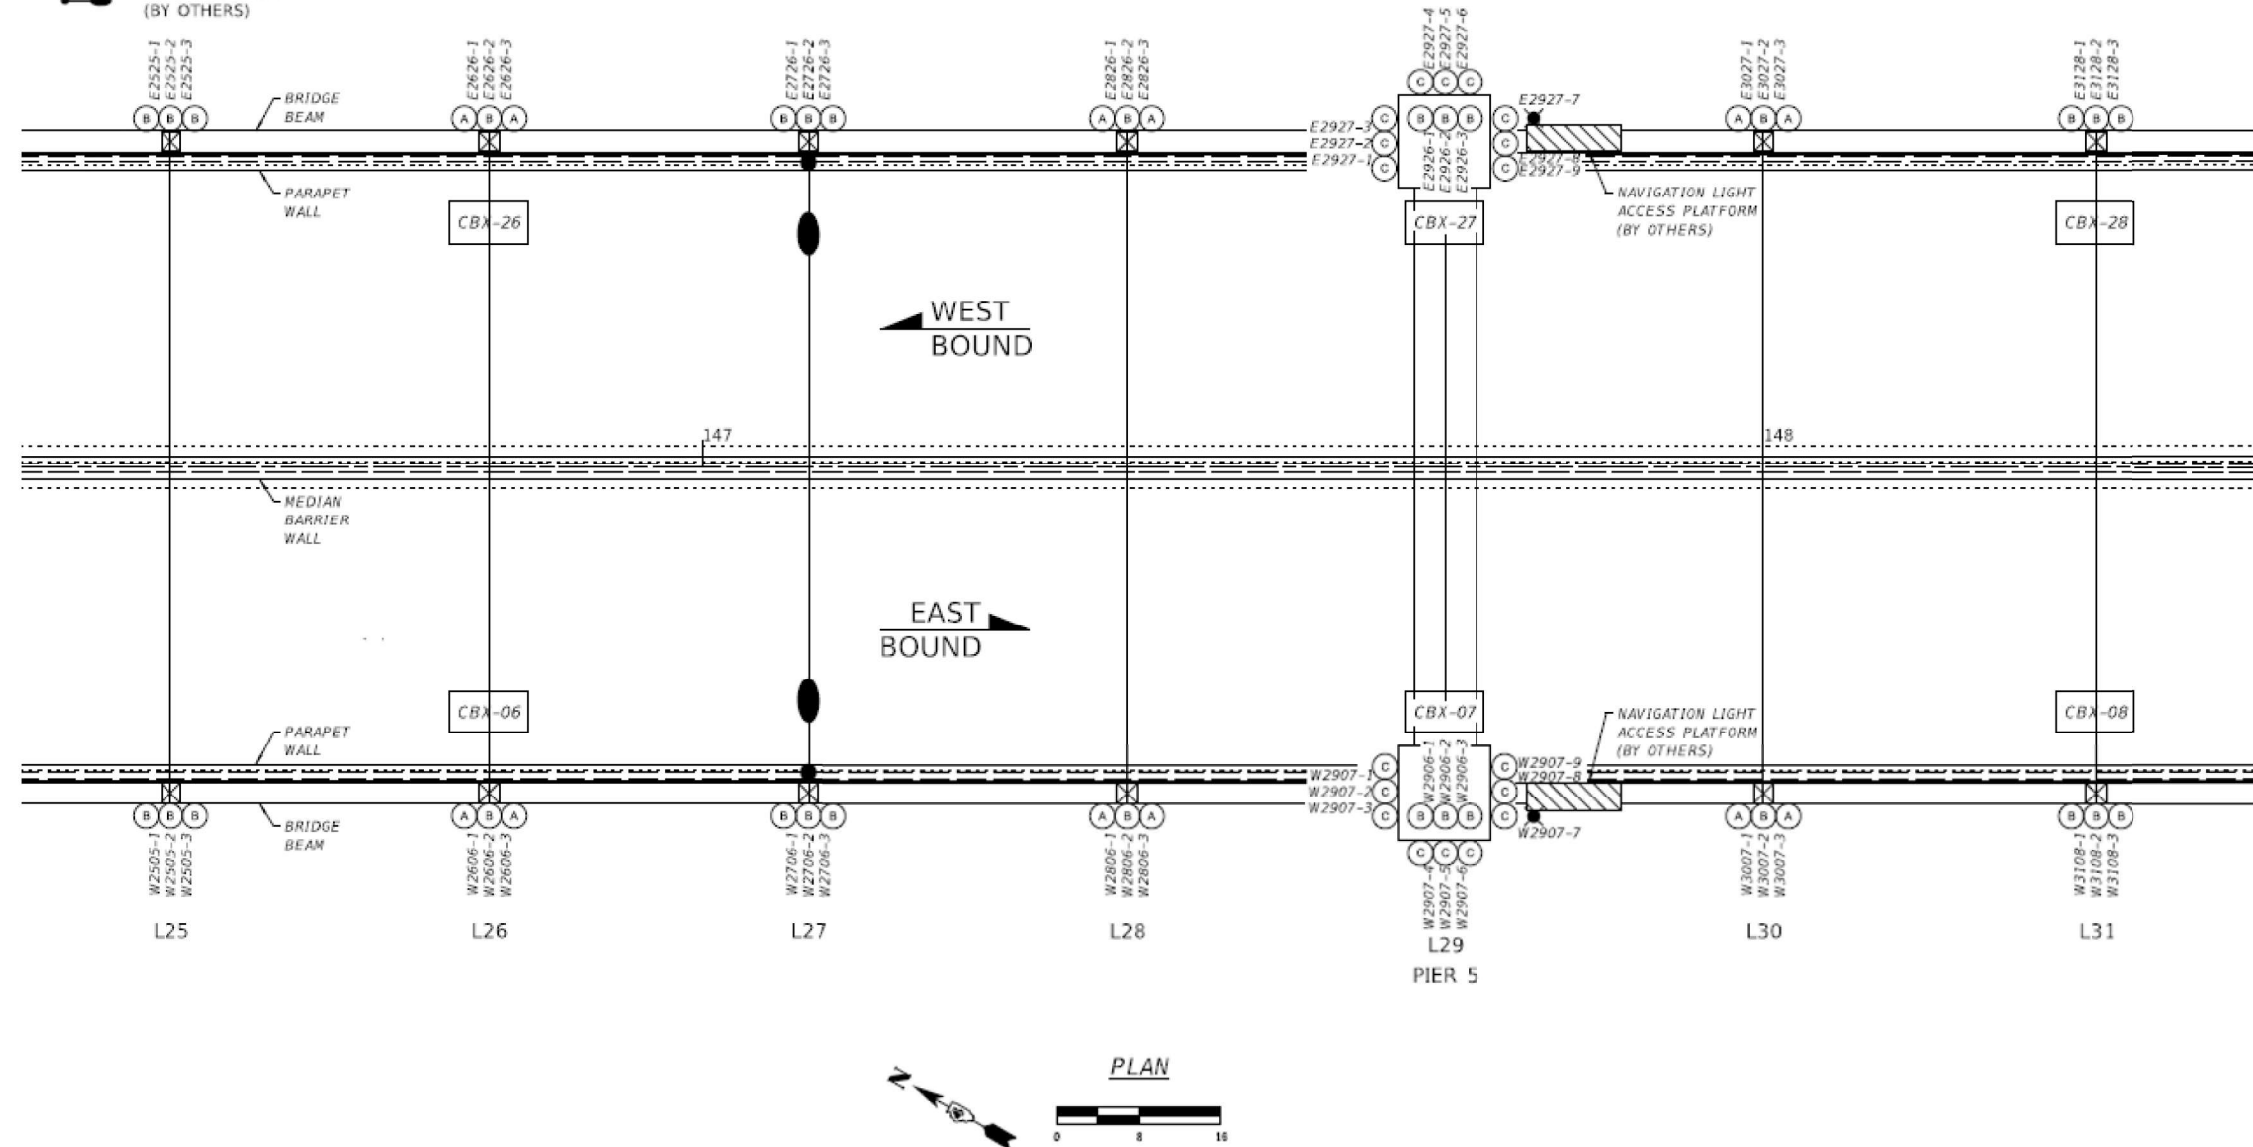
(BY OTHERS)

E2525-1
E2525-2
E2525-3
B B B

BRIDGE BEAM

E2626-1
E2626-2
E2626-3
A B A

E2726-1
E2726-2
E2726-3
B B B

E2826-1
E2826-2
E2826-3
A B A

E2927-4
E2927-5
E2927-6
C C C

E2927-3
E2927-2
E2927-1
C C C

E2926-1
E2926-2
E2926-3
B B B

C C C
E2927-7
E2927-8
E2927-9

E3027-1
E3027-2
E3027-3
A B A

E3128-1
E3128-2
E3128-3
B B B

PARAPET WALL

CBX-26

CBX-27

NAVIGATION LIGHT ACCESS PLATFORM (BY OTHERS)

CBX-28

WEST BOUND

147

148

MEDIAN BARRIER WALL

EAST BOUND

CBX-06

CBX-07

NAVIGATION LIGHT ACCESS PLATFORM (BY OTHERS)

CBX-08

PARAPET WALL

W2907-1
W2907-2
W2907-3
C C C

W2906-1
W2906-2
W2906-3
B B B

C C C
W2907-9
W2907-8
W2907-7

BRIDGE BEAM

B B B
W2505-1
W2505-2
W2505-3

A B A
W2606-1
W2606-2
W2606-3

B B B
W2706-1
W2706-2
W2706-3

A B A
W2806-1
W2806-2
W2806-3

C C C
W2907-4
W2907-5
W2907-6

A B A
W3007-1
W3007-2
W3007-3

B B B
W3108-1
W3108-2
W3108-3

L25 L26 L27 L28 L29 L30 L31

PIER 5

N

PLAN

0 8 16